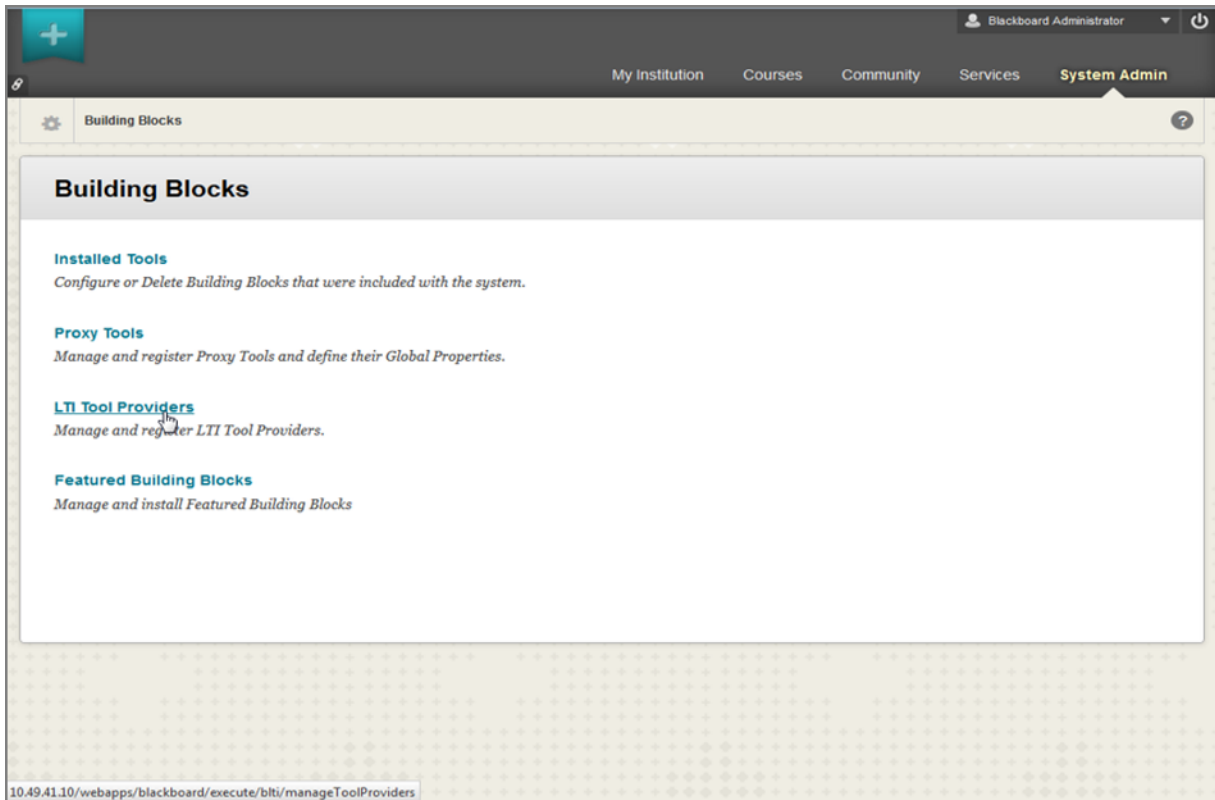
Blackboard Administrator

My Institution Courses Community Services System Admin

Building Blocks

Building Blocks

Installed Tools
Configure or Delete Building Blocks that were included with the system.

Proxy Tools
Manage and register Proxy Tools and define their Global Properties.

LTI Tool Providers
Manage and reg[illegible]er LTI Tool Providers.

Featured Building Blocks
Manage and install Featured Building Blocks

10.49.41.10/webapps/blackboard/execute/blti/manageToolProviders